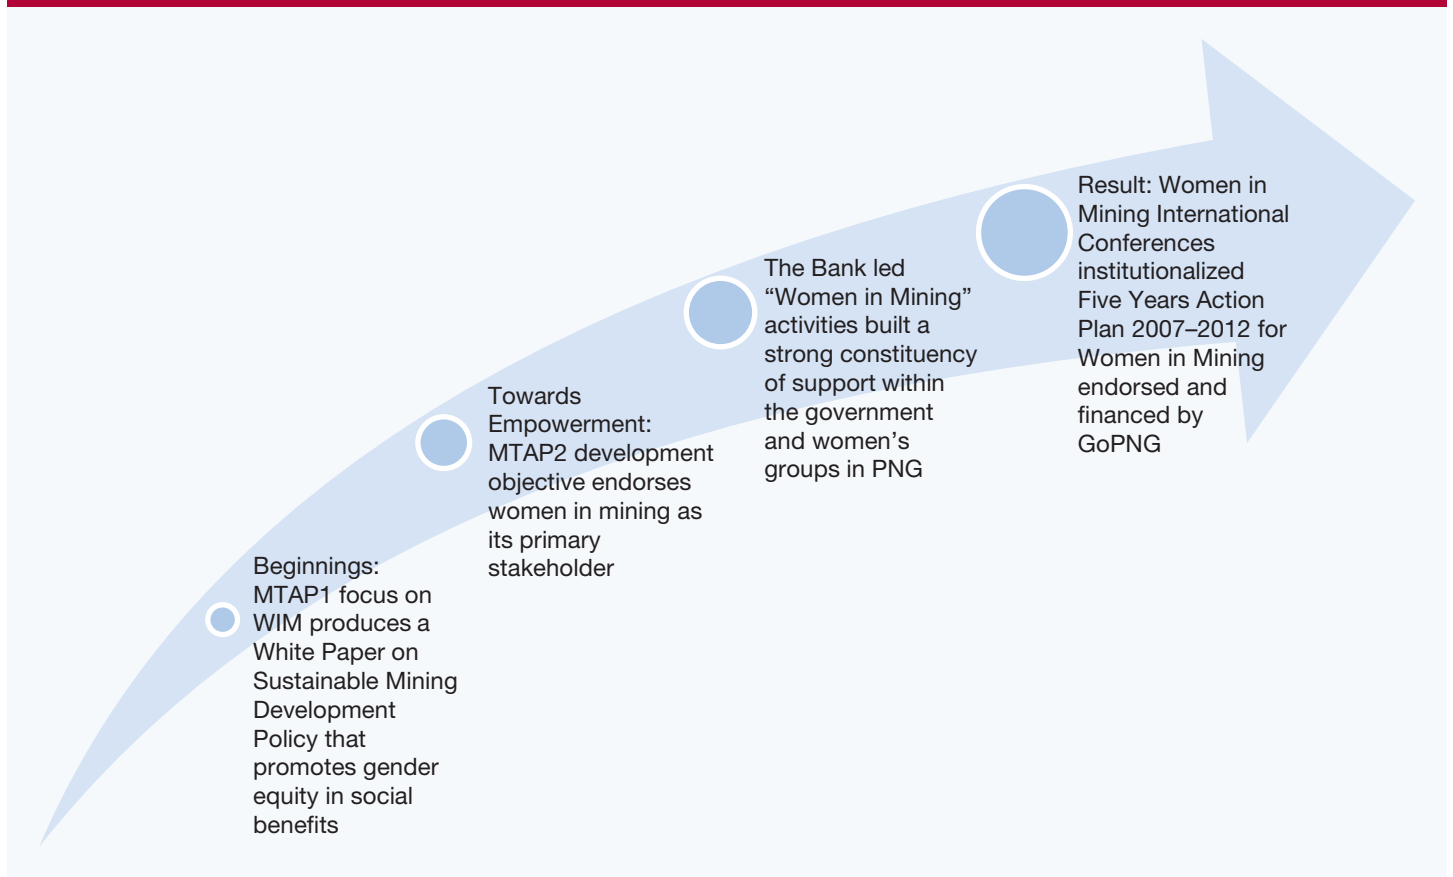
Beginnings: MTAP1 focus on WIM produces a White Paper on Sustainable Mining Development Policy that promotes gender equity in social benefits

Towards Empowerment: MTAP2 development objective endorses women in mining as its primary stakeholder

The Bank led “Women in Mining” activities built a strong constituency of support within the government and women’s groups in PNG

Result: Women in Mining International Conferences institutionalized Five Years Action Plan 2007–2012 for Women in Mining endorsed and financed by GoPNG